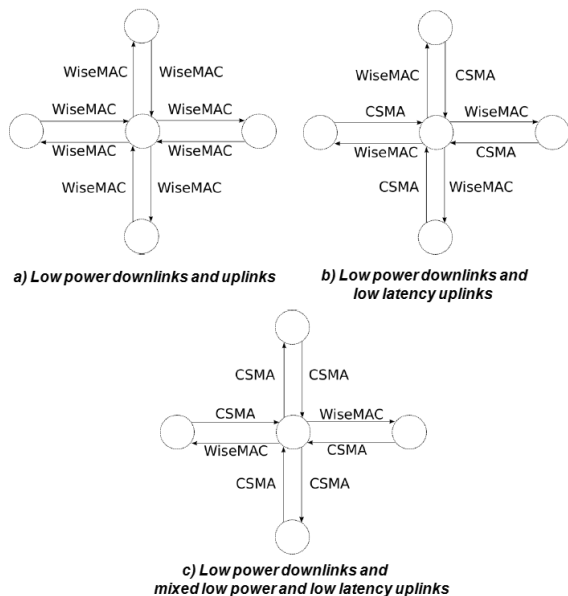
WiseMAC
WiseMAC
WiseMAC
WiseMAC
WiseMAC
WiseMAC
WiseMAC
WiseMAC

a) Low power downlinks and uplinks

WiseMAC
CSMA
CSMA
WiseMAC
WiseMAC
CSMA
CSMA
WiseMAC

b) Low power downlinks and low latency uplinks

CSMA
CSMA
CSMA
WiseMAC
WiseMAC
CSMA
CSMA
CSMA

c) Low power downlinks and mixed low power and low latency uplinks